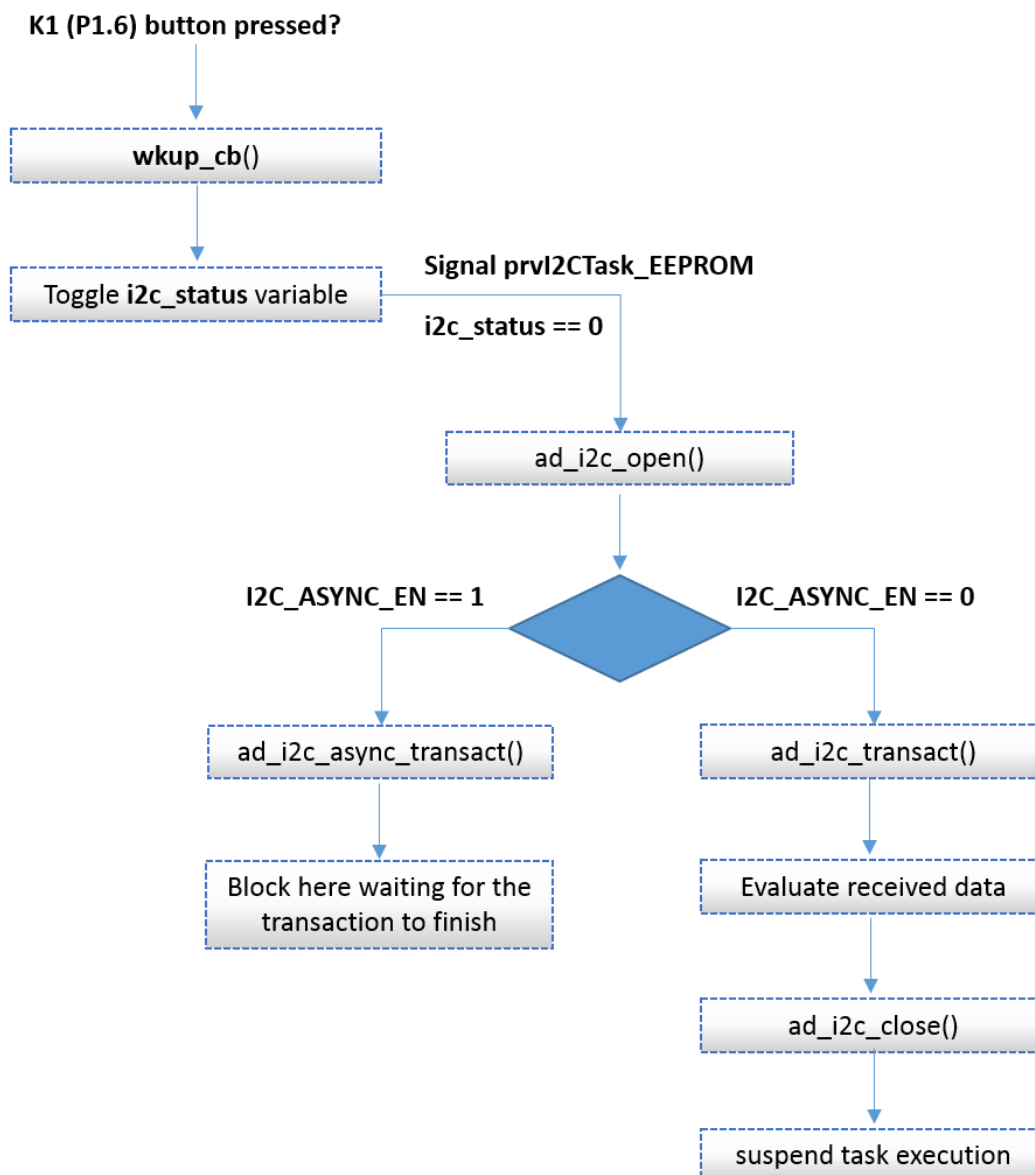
K1 (P1.6) button pressed?

wkup_cb()

Toggle i2c_status variable

Signal prvI2CTask_EEPROM

i2c_status == 0

ad_i2c_open()

I2C_ASYNC_EN == 1

I2C_ASYNC_EN == 0

ad_i2c_async_transact()

Block here waiting for the transaction to finish

ad_i2c_transact()

Evaluate received data

ad_i2c_close()

suspend task execution